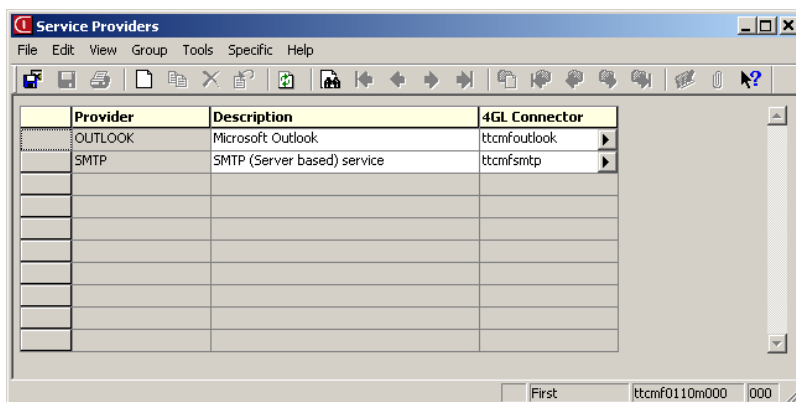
Service Providers

File Edit View Group Tools Specific Help

| Provider | Description | 4GL Connector |
|---|---|---|
| OUTLOOK | Microsoft Outlook | ttcmfoutlook |
| SMTP | SMTP (Server based) service | ttcmfsmtp |
| | | |
| | | |
| | | |
| | | |
| | | |
| | | |
| | | |
| | | |

First ttcmf0110m000 000